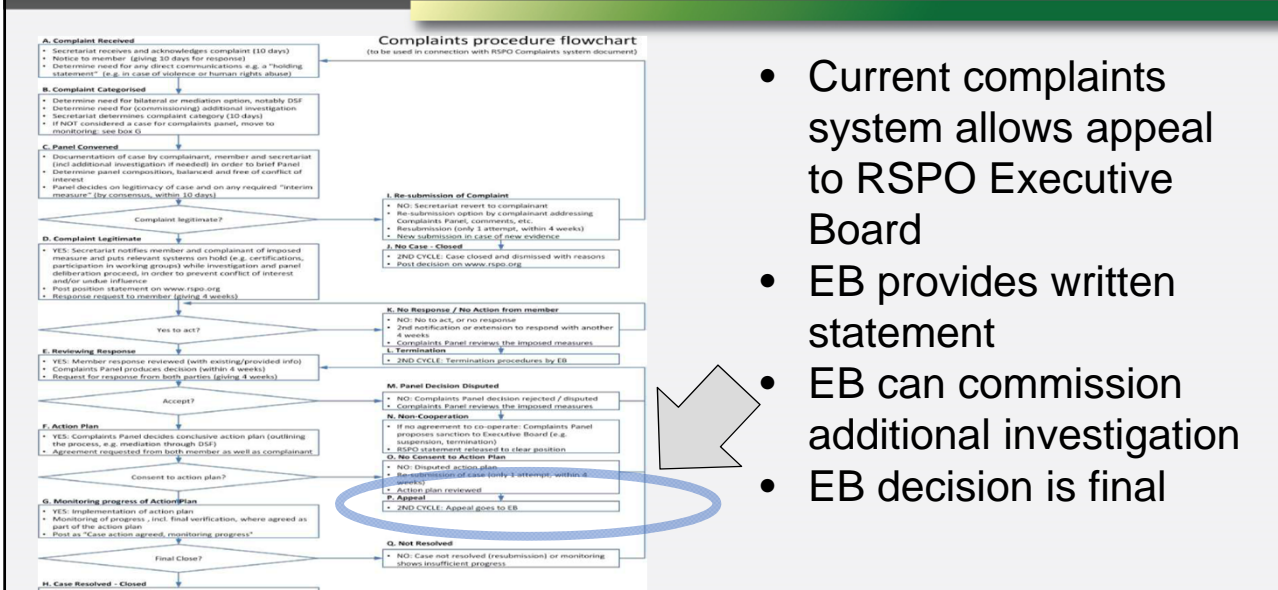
A. Complaint Received
• Secretariat receives and acknowledges complaint (10 days)
• Notice to member (giving 10 days for response)
• Determine need for any direct communications e.g. a "holding statement" (e.g. in case of violence or human rights abuse)

Complaints procedure flowchart
(to be used in connection with RSPO Complaints system document)

B. Complaint Categorised
• Determine need for bilateral or mediation option, notably DSF
• Determine need for (commissioning) additional investigation
• Secretariat determines complaint category (10 days)
• If NOT considered a case for complaints panel, move to monitoring: see box G

C. Panel Convened
• Documentation of case by complainant, member and secretariat (incl additional investigation if needed) in order to brief Panel
• Determine panel composition, balanced and free of conflict of interest
• Panel decides on legitimacy of case and on any required "interim measure" (by consensus, within 10 days)

Complaint legitimate?

I. Re-submission of Complaint
• NO: Secretariat revert to complainant
• Re-submission option by complainant addressing Complaints Panel, comments, etc.
• Resubmission (only 1 attempt, within 4 weeks)
• New submission in case of new evidence

J. No Case - Closed
• 2ND CYCLE: Case closed and dismissed with reasons
• Post decision on www.rspo.org

D. Complaint Legitimate
• YES: Secretariat notifies member and complainant of imposed measure and puts relevant systems on hold (e.g. certifications, participation in working groups) while investigation and panel deliberation proceed, in order to prevent conflict of interest and/or undue influence
• Post position statement on www.rspo.org
• Response request to member (giving 4 weeks)

K. No Response / No Action from member
• NO: No to act, or no response
• 2nd notification or extension to respond with another 4 weeks
• Complaints Panel reviews the imposed measures

Yes to act?

L. Termination
• 2ND CYCLE: Termination procedures by EB

E. Reviewing Response
• YES: Member response reviewed (with existing/provided info)
• Complaints Panel produces decision (within 4 weeks)
• Request for response from both parties (giving 4 weeks)

M. Panel Decision Disputed
• NO: Complaints Panel decision rejected / disputed
• Complaints Panel reviews the imposed measures

Accept?

N. Non-Cooperation
• If no agreement to co-operate: Complaints Panel proposes sanction to Executive Board (e.g. suspension, termination)
• RSPO statement released to clear position

F. Action Plan
• YES: Complaints Panel decides conclusive action plan (outlining the process, e.g. mediation through DSF)
• Agreement requested from both member as well as complainant

O. No Consent to Action Plan
• NO: Disputed action plan
• Re-submission of case (only 1 attempt, within 4 weeks)
• Action plan reviewed

Consent to action plan?

P. Appeal
• 2ND CYCLE: Appeal goes to EB

G. Monitoring progress of Action Plan
• YES: Implementation of action plan
• Monitoring of progress, incl. final verification, where agreed as part of the action plan
• Post as "Case action agreed, monitoring progress"

Q. Not Resolved
• NO: Case not resolved (resubmission) or monitoring shows insufficient progress

Final Close?

H. Case Resolved - Closed

• Current complaints system allows appeal to RSPO Executive Board
• EB provides written statement
• EB can commission additional investigation
• EB decision is final